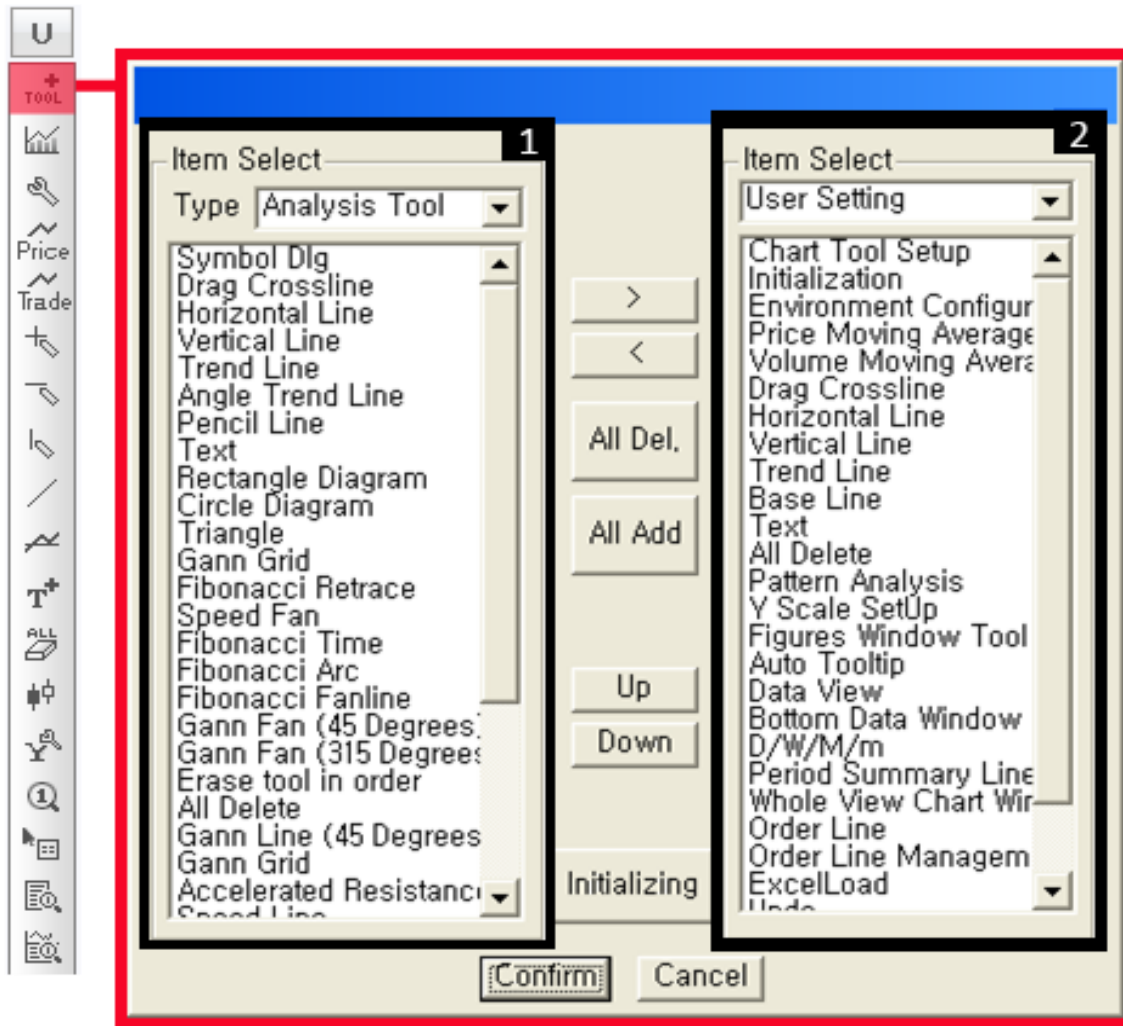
U
TOOL
Price
Trade

1
Item Select
Type Analysis Tool
Symbol Dlg
Drag Crossline
Horizontal Line
Vertical Line
Trend Line
Angle Trend Line
Pencil Line
Text
Rectangle Diagram
Circle Diagram
Triangle
Gann Grid
Fibonacci Retrace
Speed Fan
Fibonacci Time
Fibonacci Arc
Fibonacci Fanline
Gann Fan (45 Degrees)
Gann Fan (315 Degrees
Erase tool in order
All Delete
Gann Line (45 Degrees
Gann Grid
Accelerated Resistanc
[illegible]

>
<
All Del.
All Add
Up
Down
Initializing

2
Item Select
User Setting
Chart Tool Setup
Initialization
Environment Configur
Price Moving Average
Volume Moving Avera
Drag Crossline
Horizontal Line
Vertical Line
Trend Line
Base Line
Text
All Delete
Pattern Analysis
Y Scale SetUp
Figures Window Tool
Auto Tooltip
Data View
Bottom Data Window
D/W/M/m
Period Summary Line
Whole View Chart Wir
Order Line
Order Line Managem
ExcelLoad
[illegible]

Confirm
Cancel